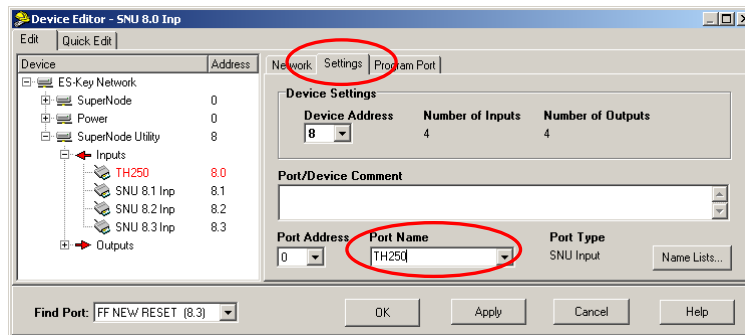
Device Editor - SNU 8.0 Inp

Edit | Quick Edit

| Device | Address |
|---|---|
| ES-Key Network | |
| SuperNode | 0 |
| Power | 0 |
| SuperNode Utility | 8 |
| Inputs | |
| TH250 | 8.0 |
| SNU 8.1 Inp | 8.1 |
| SNU 8.2 Inp | 8.2 |
| SNU 8.3 Inp | 8.3 |
| Outputs | |

Network | Settings | Program Port

Device Settings

Device Address 8

Number of Inputs 4

Number of Outputs 4

Port/Device Comment

Port Address 0

Port Name TH250

Port Type SNU Input

Name Lists...

Find Port: FF NEW RESET (8.3)

OK | Apply | Cancel | Help